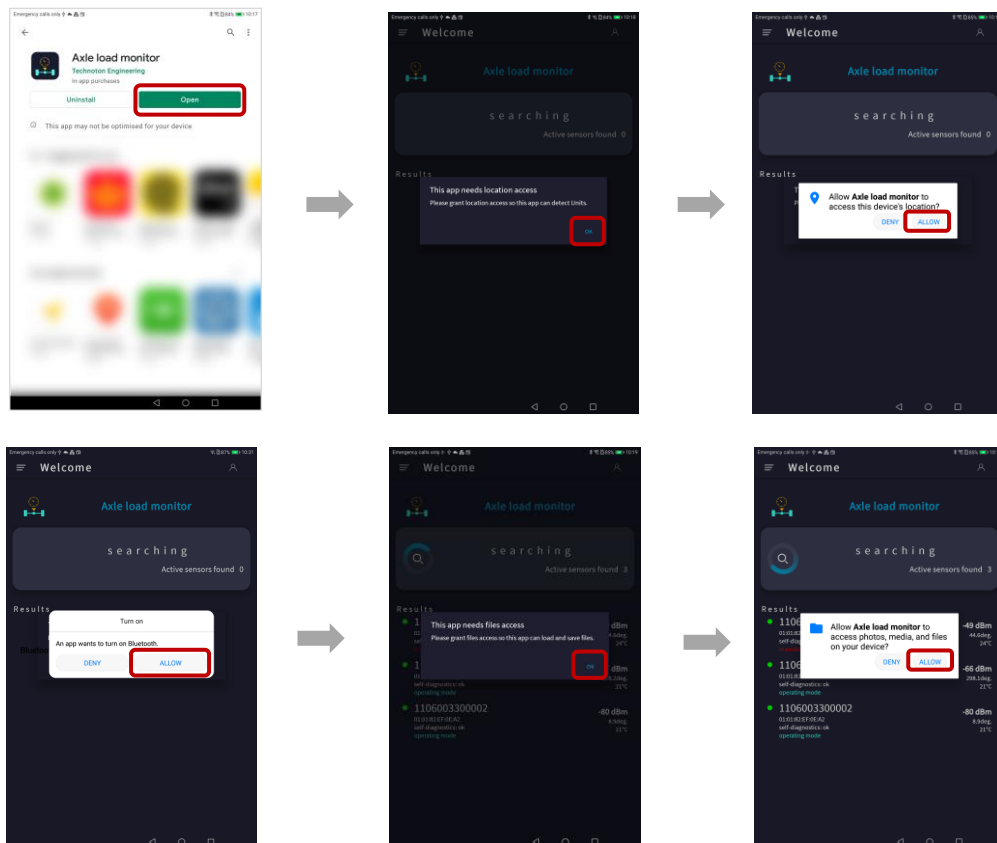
Emergency calls only 10:17

Axle load monitor
Technoton Engineering
In-app purchases

Uninstall
Open

This app may not be optimised for your device

Emergency calls only 10:18

Welcome

Axle load monitor

searching
Active sensors found 0

Results

This app needs location access
Please grant location access so this app can detect Units.
OK

Welcome

Axle load monitor

searching
Active sensors found 0

Results

Allow **Axle load monitor** to access this device's location?
DENY
ALLOW

Emergency calls only 10:31

Welcome

Axle load monitor

searching
Active sensors found 0

Results

Turn on
An app wants to turn on Bluetooth.
DENY
ALLOW

Blueto

Emergency calls only 10:19

Welcome

Axle load monitor

searching
Active sensors found 3

Results

This app needs files access
Please grant files access so this app can load and save files.
OK

dBm

dBm

1106003300002
01:01:B2:EF:0E:A2
self-diagnostics: ok
operating mode
-80 dBm
8,9deg.
25°C

Welcome

Axle load monitor

searching
Active sensors found 3

Results

1106
01:01:B2
self-diag

Allow **Axle load monitor** to access photos, media, and files on your device?
DENY
ALLOW

-49 dBm
44,6deg.
24°C

1106
01:01:B2
self-diagnostics: ok
operating mode
-66 dBm
298,1deg.
21°C

1106003300002
01:01:B2:EF:0E:A2
self-diagnostics: ok
operating mode
-80 dBm
8,9deg.
23°C